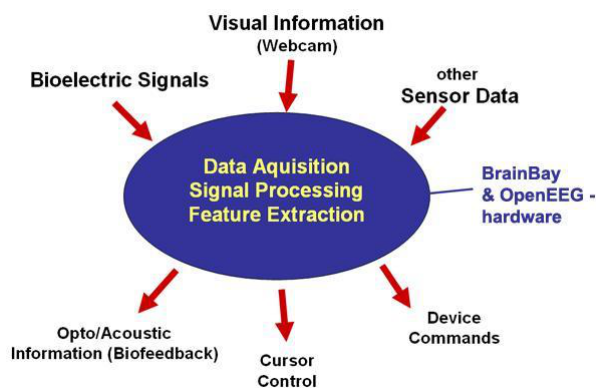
Visual Information
(Webcam)

Bioelectric Signals

other
Sensor Data

Data Aquisition
Signal Processing
Feature Extraction

BrainBay
& OpenEEG -
hardware

Opto/Acoustic
Information (Biofeedback)

Cursor
Control

Device
Commands